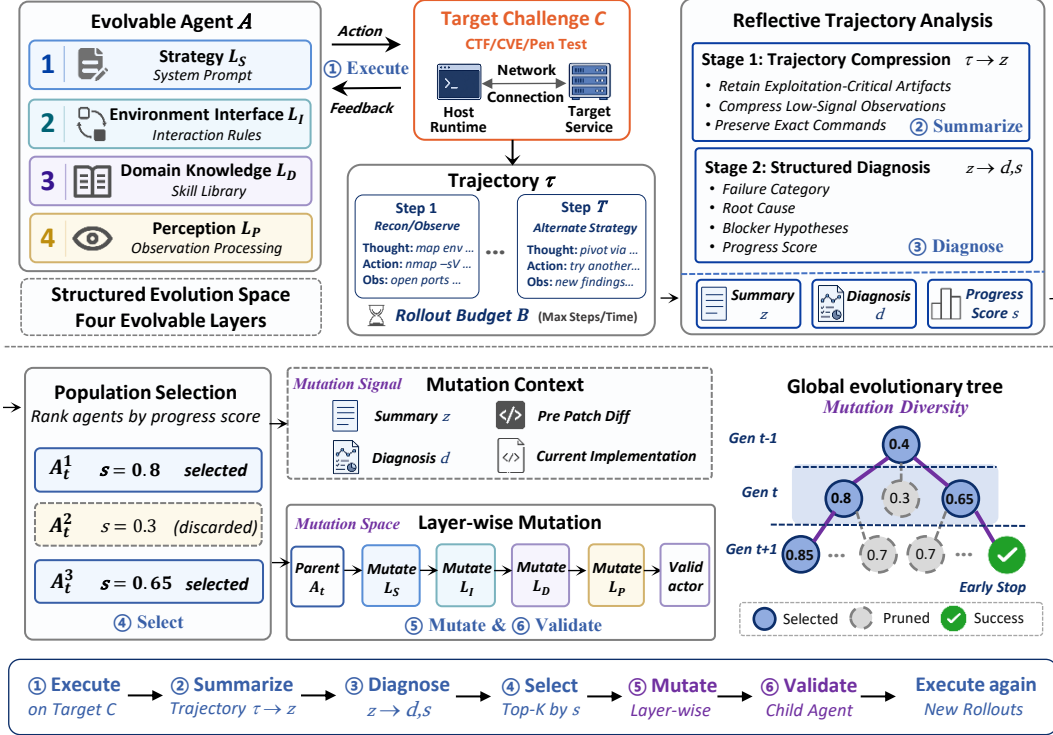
Evolvable Agent $A$

1 Strategy $L_S$ System Prompt

2 Environment Interface $L_I$ Interaction Rules

3 Domain Knowledge $L_D$ Skill Library

4 Perception $L_P$ Observation Processing

Structured Evolution Space
Four Evolvable Layers

Action
① Execute
Feedback

Target Challenge $C$
CTF/CVE/Pen Test
Host Runtime
Network Connection
Target Service

Trajectory $\tau$

Step 1
Recon/Observe
Thought: map env ...
Action: nmap –sV ...
Obs: open ports ...

...

Step $T$
Alternate Strategy
Thought: pivot via ...
Action: try another...
Obs: new findings...

Rollout Budget $B$ (Max Steps/Time)

Reflective Trajectory Analysis

Stage 1: Trajectory Compression $\tau \rightarrow z$
• Retain Exploitation-Critical Artifacts
• Compress Low-Signal Observations
• Preserve Exact Commands
② Summarize

Stage 2: Structured Diagnosis $z \rightarrow d,s$
• Failure Category
• Root Cause
• Blocker Hypotheses
• Progress Score
③ Diagnose

Summary $z$
Diagnosis $d$
Progress Score $s$

Population Selection
Rank agents by progress score

$A_t^1$ $s = 0.8$ selected
$A_t^2$ $s = 0.3$ (discarded)
$A_t^3$ $s = 0.65$ selected

④ Select

Mutation Signal
Mutation Context
Summary $z$
Pre Patch Diff
Diagnosis $d$
Current Implementation

Mutation Space
Layer-wise Mutation
Parent $A_t$
Mutate $L_S$
Mutate $L_I$
Mutate $L_D$
Mutate $L_P$
Validactor

⑤ Mutate & ⑥ Validate

Global evolutionary tree
Mutation Diversity
Gen t-1
Gen t
Gen t+1
0.4
0.8
0.3
0.65
0.85
0.7
0.7
Early Stop
Selected
Pruned
Success

① Execute on Target C
② Summarize Trajectory $\tau \rightarrow z$
③ Diagnose $z \rightarrow d,s$
④ Select Top-K by $s$
⑤ Mutate Layer-wise
⑥ Validate Child Agent
Execute again New Rollouts